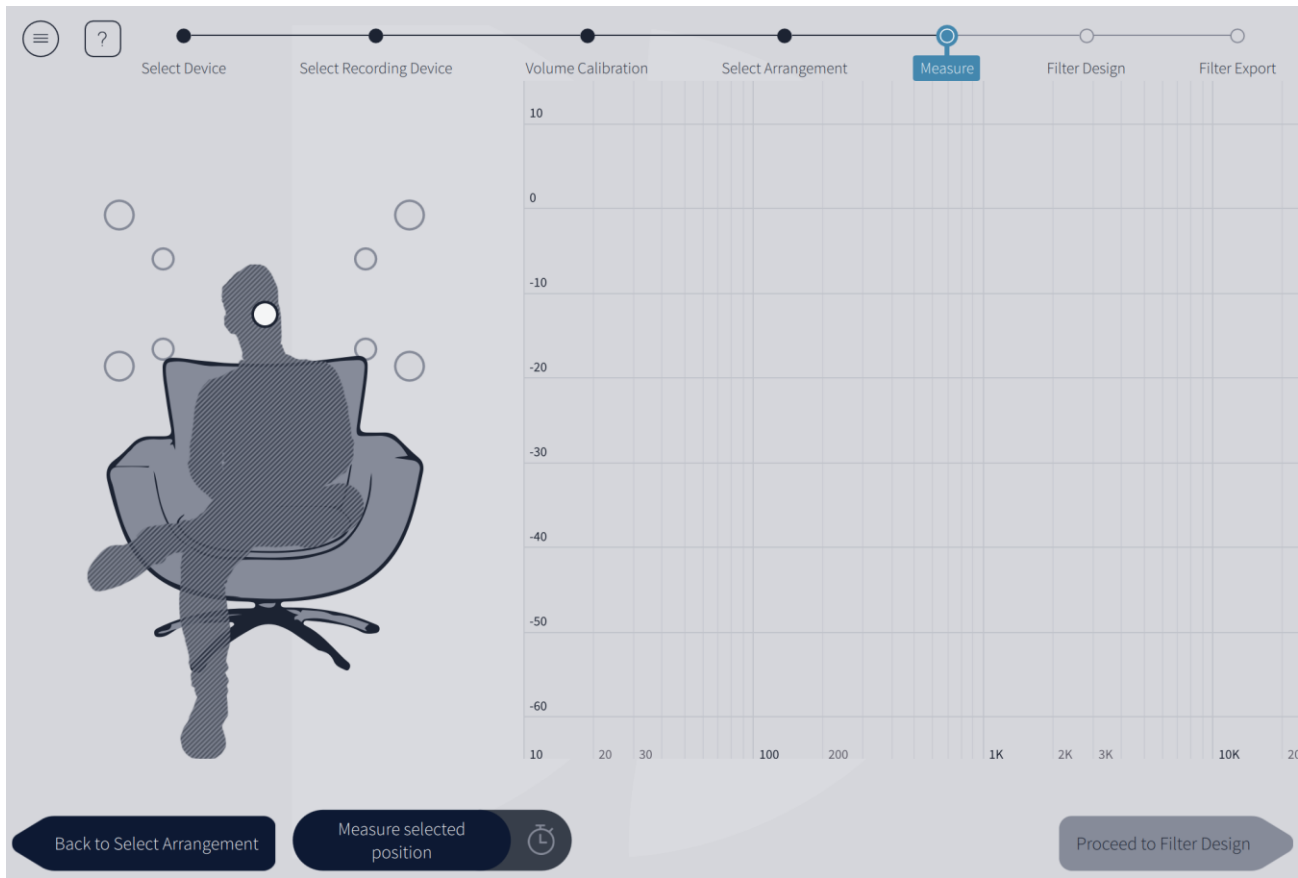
?

Select Device
Select Recording Device
Volume Calibration
Select Arrangement
Measure
Filter Design
Filter Export

10
0
-10
-20
-30
-40
-50
-60

10
20
30
100
200
1K
2K
3K
10K
20

Back to Select Arrangement

Measure selected position

Proceed to Filter Design